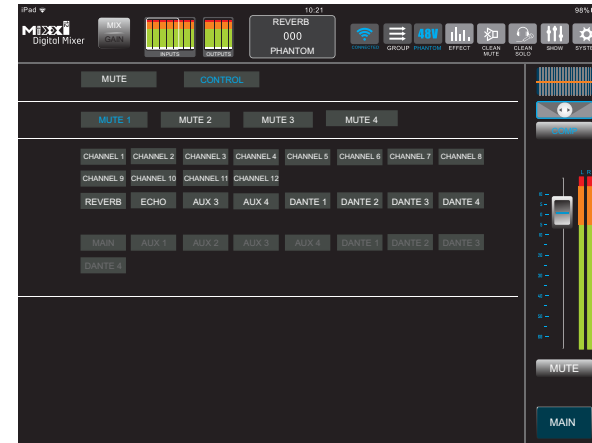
iPad
10:21
98%

MIXXI Digital Mixer
MIX
GAIN
INPUTS
OUTPUTS
REVERB
000
PHANTOM
CONNECTED
GROUP
48V
PHANTOM
EFFECT
CLEAN MUTE
CLEAN SOLO
SHOW
SYSTE

MUTE
CONTROL

MUTE 1
MUTE 2
MUTE 3
MUTE 4

CHANNEL 1
CHANNEL 2
CHANNEL 3
CHANNEL 4
CHANNEL 5
CHANNEL 6
CHANNEL 7
CHANNEL 8
CHANNEL 9
CHANNEL 10
CHANNEL 11
CHANNEL 12
REVERB
ECHO
AUX 3
AUX 4
DANTE 1
DANTE 2
DANTE 3
DANTE 4

MAIN
AUX 1
AUX 2
AUX 3
AUX 4
DANTE 1
DANTE 2
DANTE 3
DANTE 4

COMP
L R
MUTE
MAIN